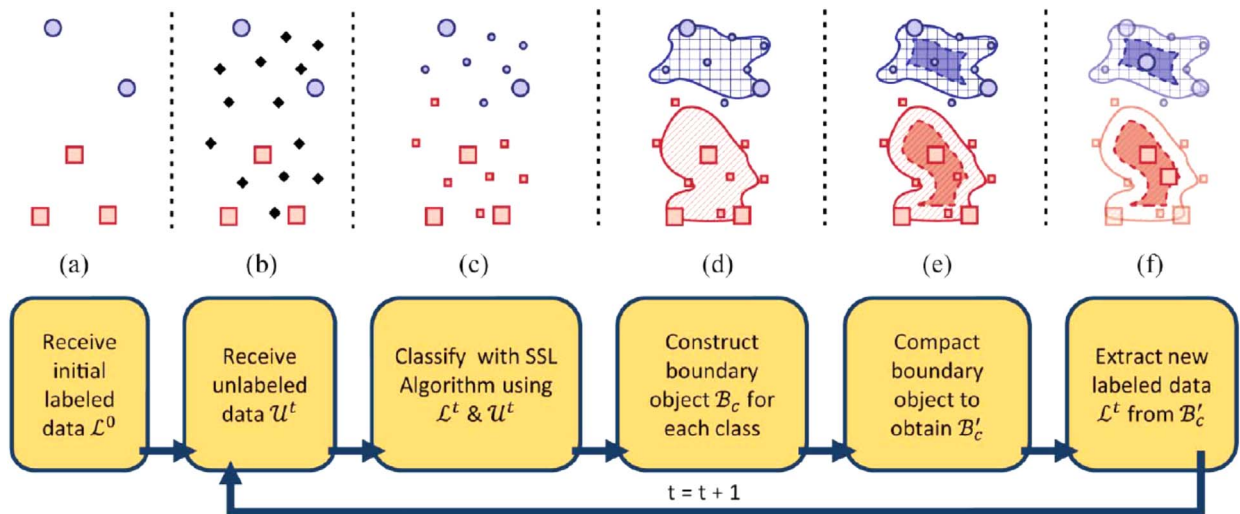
(a)

(b)

(c)

(d)

(e)

(f)

Receive initial labeled data $\mathcal{L}^0$

Receive unlabeled data $\mathcal{U}^t$

Classify with SSL Algorithm using $\mathcal{L}^t$ & $\mathcal{U}^t$

Construct boundary object $\mathcal{B}_c$ for each class

Compact boundary object to obtain $\mathcal{B}_c'$

Extract new labeled data $\mathcal{L}^t$ from $\mathcal{B}_c'$

t = t + 1